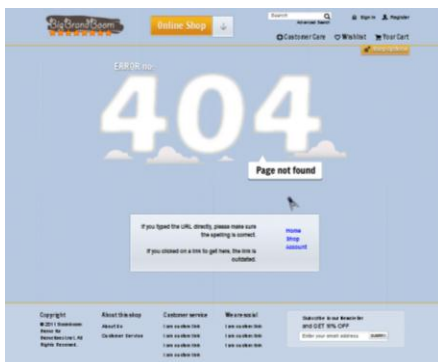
BigBrandBoom

Online Shop

Search

Advanced Search

Sign in

Register

Customer Care

Wishlist

Your Cart

ERROR no.

404

Page not found

If you typed the URL directly, please make sure the spelling is correct.

If you clicked on a link to get here, the link is outdated.

Home

Shop

Account

Copyright

© 2011 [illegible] All Rights Reserved.

About this shop

About Us

Customer Service

Customer service

I am custom link

I am custom link

I am custom link

I am custom link

We are social

I am custom link

I am custom link

I am custom link

I am custom link

Subscribe to our Newsletter and GET 10% OFF

Enter your email address

SUBMIT